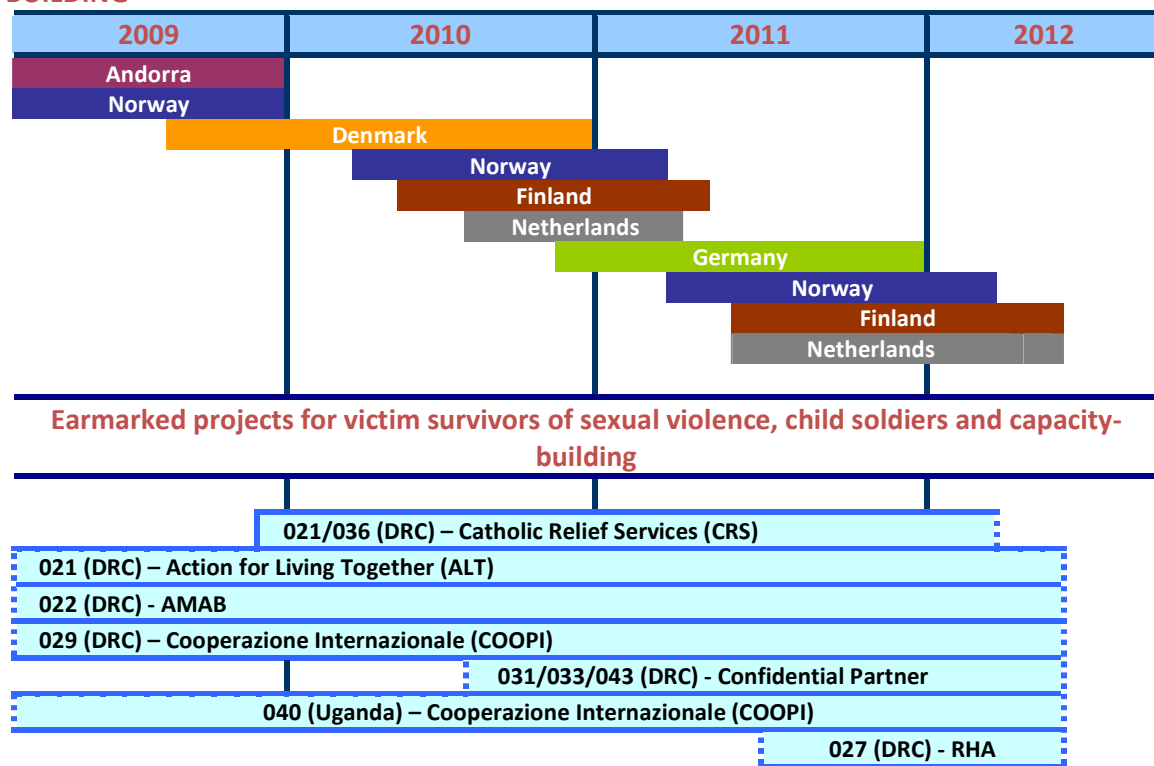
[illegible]

| 2009 | 2010 | 2011 | 2012 |
|---|---|---|---|

Andorra
Norway
Denmark
Norway
Finland
Netherlands
Germany
Norway
Finland
Netherlands

Earmarked projects for victim survivors of sexual violence, child soldiers and capacity-building

021/036 (DRC) – Catholic Relief Services (CRS)
021 (DRC) – Action for Living Together (ALT)
022 (DRC) - AMAB
029 (DRC) – Cooperazione Internazionale (COOPI)
031/033/043 (DRC) - Confidential Partner
040 (Uganda) – Cooperazione Internazionale (COOPI)
027 (DRC) - RHA